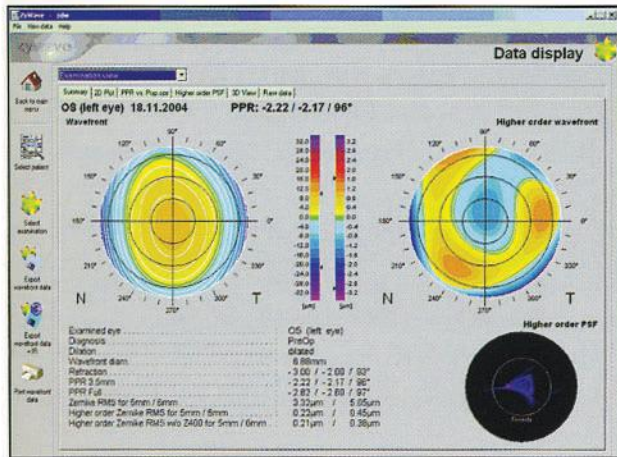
ZyWave - zdw

File View data Help

Data display

Back to main menu

Select patient

Select examination

Export wavefront data

Export wavefront data + PI

Print wavefront data

Examination view

Summary | 2D Plot | PPR vs. Pup.size | Higher order PSF | 3D View | Raw data

OS (left eye) 18.11.2004

PPR: -2.22 / -2.17 / 96°

Wavefront

Higher order wavefront

90°
60°
30°
0°
330°
300°
270°
240°
210°
180°
150°
120°

N T

N T

[μm] [μm]

Higher order PSF

| | |
|---|---|
| Examined eye | OS (left eye) |
| Diagnosis | PreOp |
| Dilation | dilated |
| Wavefront diam. | 6.88mm |
| Refraction | -3.00 / -2.08 / 93° |
| PPR 3.5mm | -2.22 / -2.17 / 96° |
| PPR Full | -2.82 / -2.80 / 97° |
| Zernike RMS for 5mm / 6mm | 3.32μm / 5.05μm |
| Higher order Zernike RMS for 5mm / 6mm | 0.22μm / 0.45μm |
| Higher order Zernike RMS w/o Z400 for 5mm / 6mm | 0.21μm / 0.38μm |